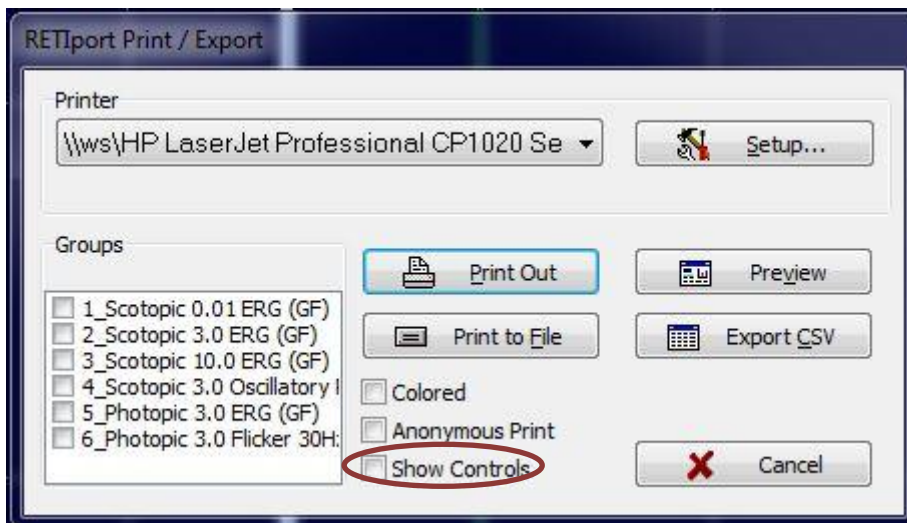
RETIport Print / Export

Printer

\\ws\HP LaserJet Professional CP1020 Se

Setup...

Groups

1_Scotopic 0.01 ERG (GF)
2_Scotopic 3.0 ERG (GF)
3_Scotopic 10.0 ERG (GF)
4_Scotopic 3.0 Oscillatory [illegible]
5_Photopic 3.0 ERG (GF)
6_Photopic 3.0 Flicker 30H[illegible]

Print Out

Preview

Print to File

Export CSV

Colored

Anonymous Print

Show Controls

Cancel